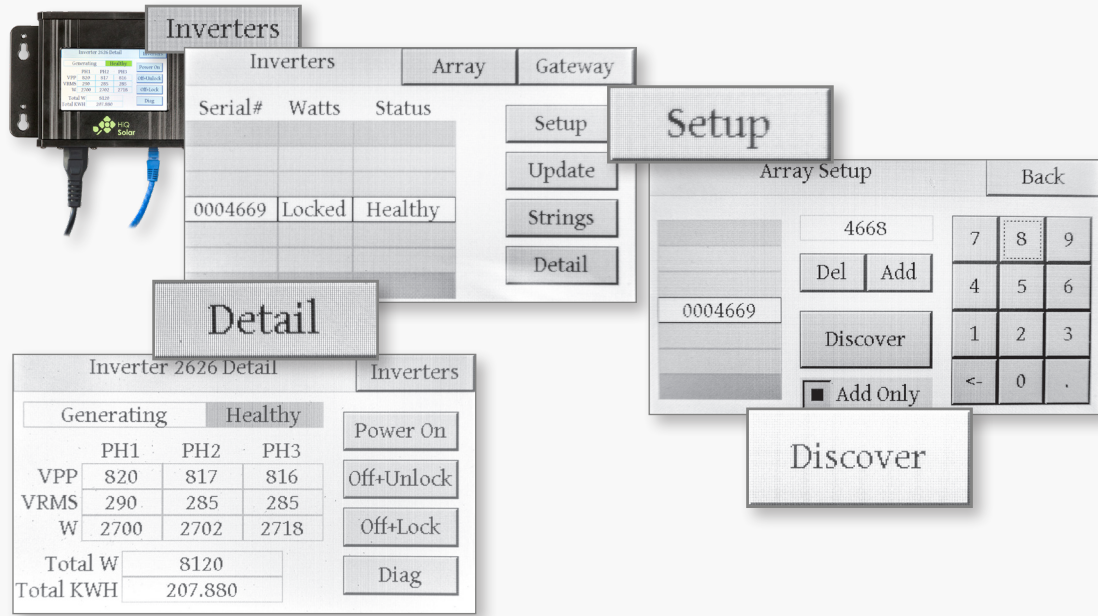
Inverters

Inverter 2626 Detail
Inverters
Generating Healthy
PH1 PH2 PH3
Power On
Off+Unlock
Off+Lock
Diag
HiQ Solar

Inverters
Array
Gateway

| Serial# | Watts | Status |
|---|---|---|
| | | |
| | | |
| | | |
| 0004669 | Locked | Healthy |
| | | |
| | | |

Setup
Update
Strings
Detail

Setup

Array Setup
Back
4668
Del
Add
0004669
Discover
Add Only

| 7 | 8 | 9 |
|---|---|---|
| 4 | 5 | 6 |
| 1 | 2 | 3 |
| <- | 0 | . |

Detail

Inverter 2626 Detail
Inverters
Generating
Healthy

| | PH1 | PH2 | PH3 |
|---|---|---|---|
| VPP | 820 | 817 | 816 |
| VRMS | 290 | 285 | 285 |
| W | 2700 | 2702 | 2718 |

Total W 8120
Total KWH 207.880

Power On
Off+Unlock
Off+Lock
Diag

Discover